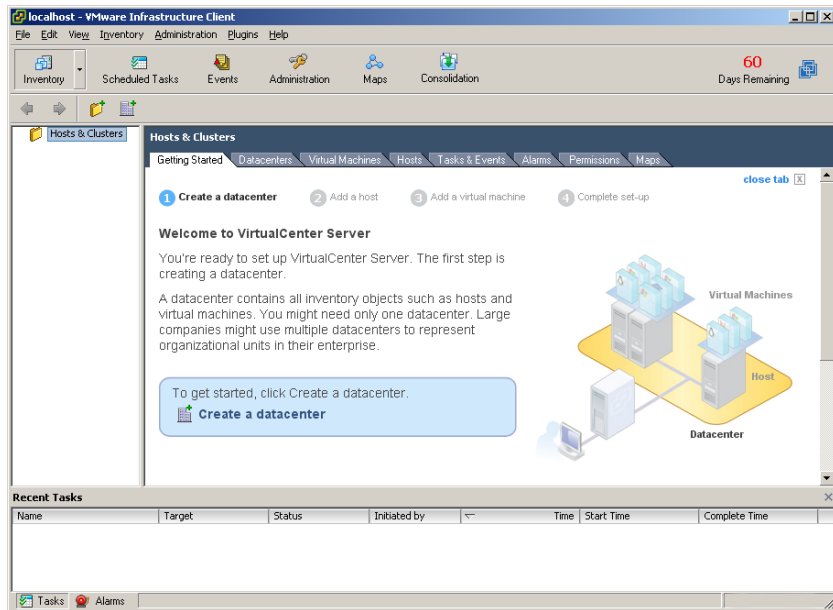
localhost - VMware Infrastructure Client

File Edit View Inventory Administration Plugins Help

Inventory | Scheduled Tasks | Events | Administration | Maps | Consolidation

60
Days Remaining

Hosts & Clusters

Hosts & Clusters

Getting Started | Datacenters | Virtual Machines | Hosts | Tasks & Events | Alarms | Permissions | Maps

close tab X

1 Create a datacenter   2 Add a host   3 Add a virtual machine   4 Complete set-up

Welcome to VirtualCenter Server

You're ready to set up VirtualCenter Server. The first step is creating a datacenter.

A datacenter contains all inventory objects such as hosts and virtual machines. You might need only one datacenter. Large companies might use multiple datacenters to represent organizational units in their enterprise.

To get started, click Create a datacenter.

Create a datacenter

Virtual Machines

Host

Datacenter

Recent Tasks

| Name | Target | Status | Initiated by | Time | Start Time | Complete Time |
|---|---|---|---|---|---|---|

Tasks | Alarms